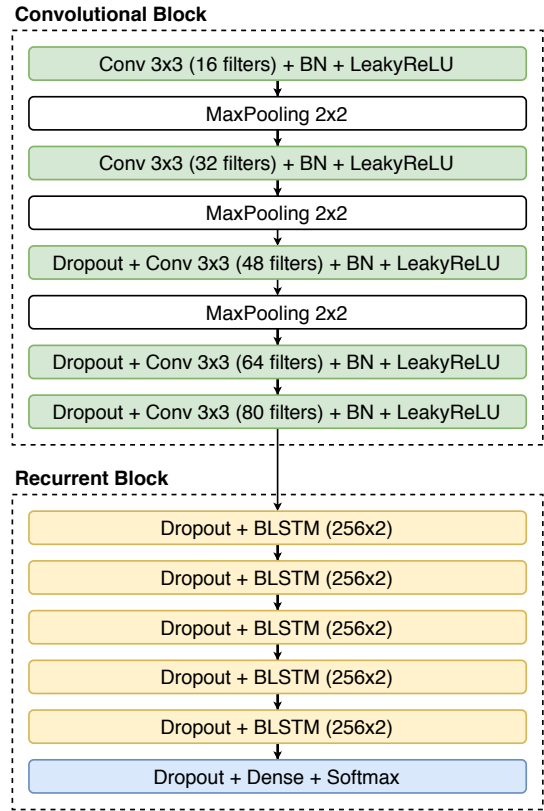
Convolutional Block

Conv 3x3 (16 filters) + BN + LeakyReLU

MaxPooling 2x2

Conv 3x3 (32 filters) + BN + LeakyReLU

MaxPooling 2x2

Dropout + Conv 3x3 (48 filters) + BN + LeakyReLU

MaxPooling 2x2

Dropout + Conv 3x3 (64 filters) + BN + LeakyReLU

Dropout + Conv 3x3 (80 filters) + BN + LeakyReLU

Recurrent Block

Dropout + BLSTM (256x2)

Dropout + BLSTM (256x2)

Dropout + BLSTM (256x2)

Dropout + BLSTM (256x2)

Dropout + BLSTM (256x2)

Dropout + Dense + Softmax